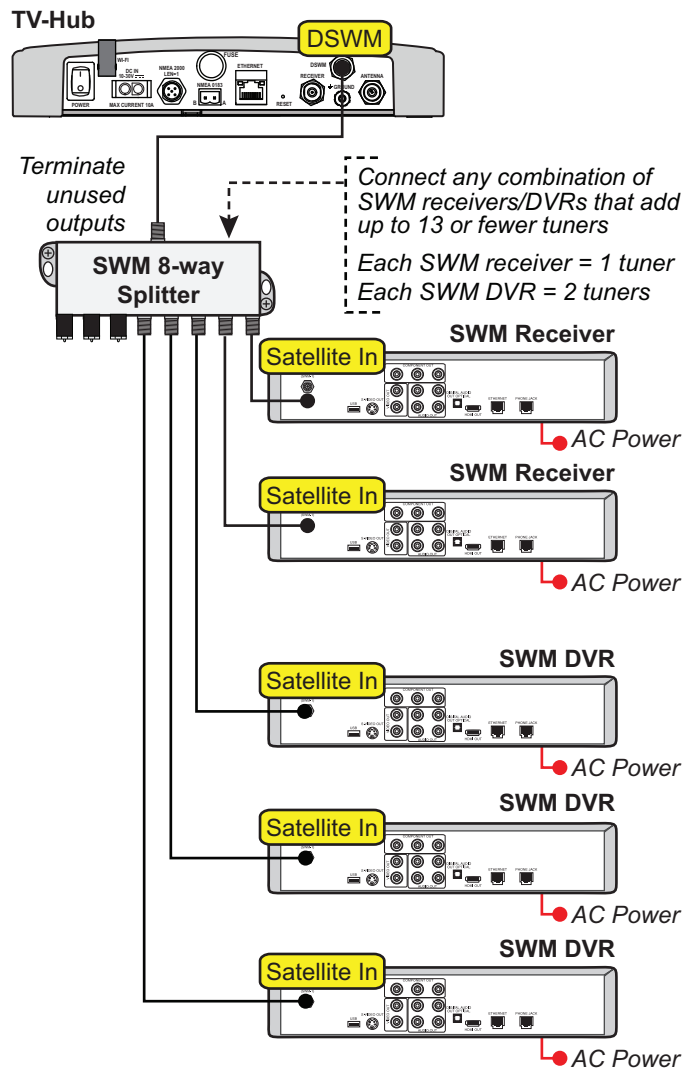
TV-Hub

WI-FI
POWER
DC IN 10-28V
MAX CURRENT 10A
NMEA 2000 LEN=1
FUSE
NMEA 0183
B A
ETHERNET
RESET
DSWM
RECEIVER
GROUND
ANTENNA

DSWM

Terminate unused outputs

Connect any combination of SWM receivers/DVRs that add up to 13 or fewer tuners

Each SWM receiver = 1 tuner
Each SWM DVR = 2 tuners

SWM 8-way Splitter

SWM Receiver
Satellite In
AC Power

SWM Receiver
Satellite In
AC Power

SWM DVR
Satellite In
AC Power

SWM DVR
Satellite In
AC Power

SWM DVR
Satellite In
AC Power